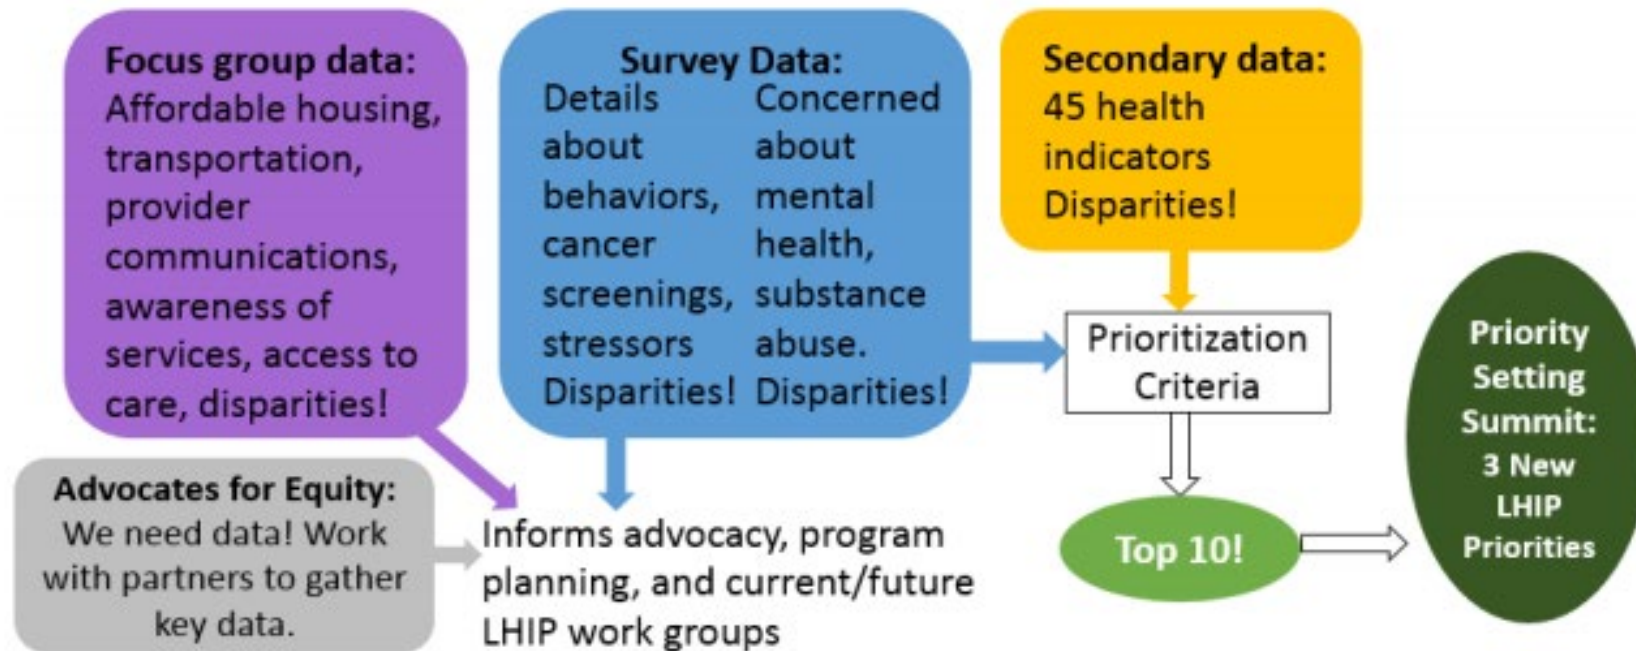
Focus group data: Affordable housing, transportation, provider communications, awareness of services, access to care, disparities!

Survey Data:
Details about behaviors, cancer screenings, stressors Disparities!

Concerned about mental health, substance abuse. Disparities!

Secondary data: 45 health indicators Disparities!

Prioritization Criteria

Top 10!

Priority Setting Summit: 3 New LHIP Priorities

Advocates for Equity: We need data! Work with partners to gather key data.

Informs advocacy, program planning, and current/future LHIP work groups